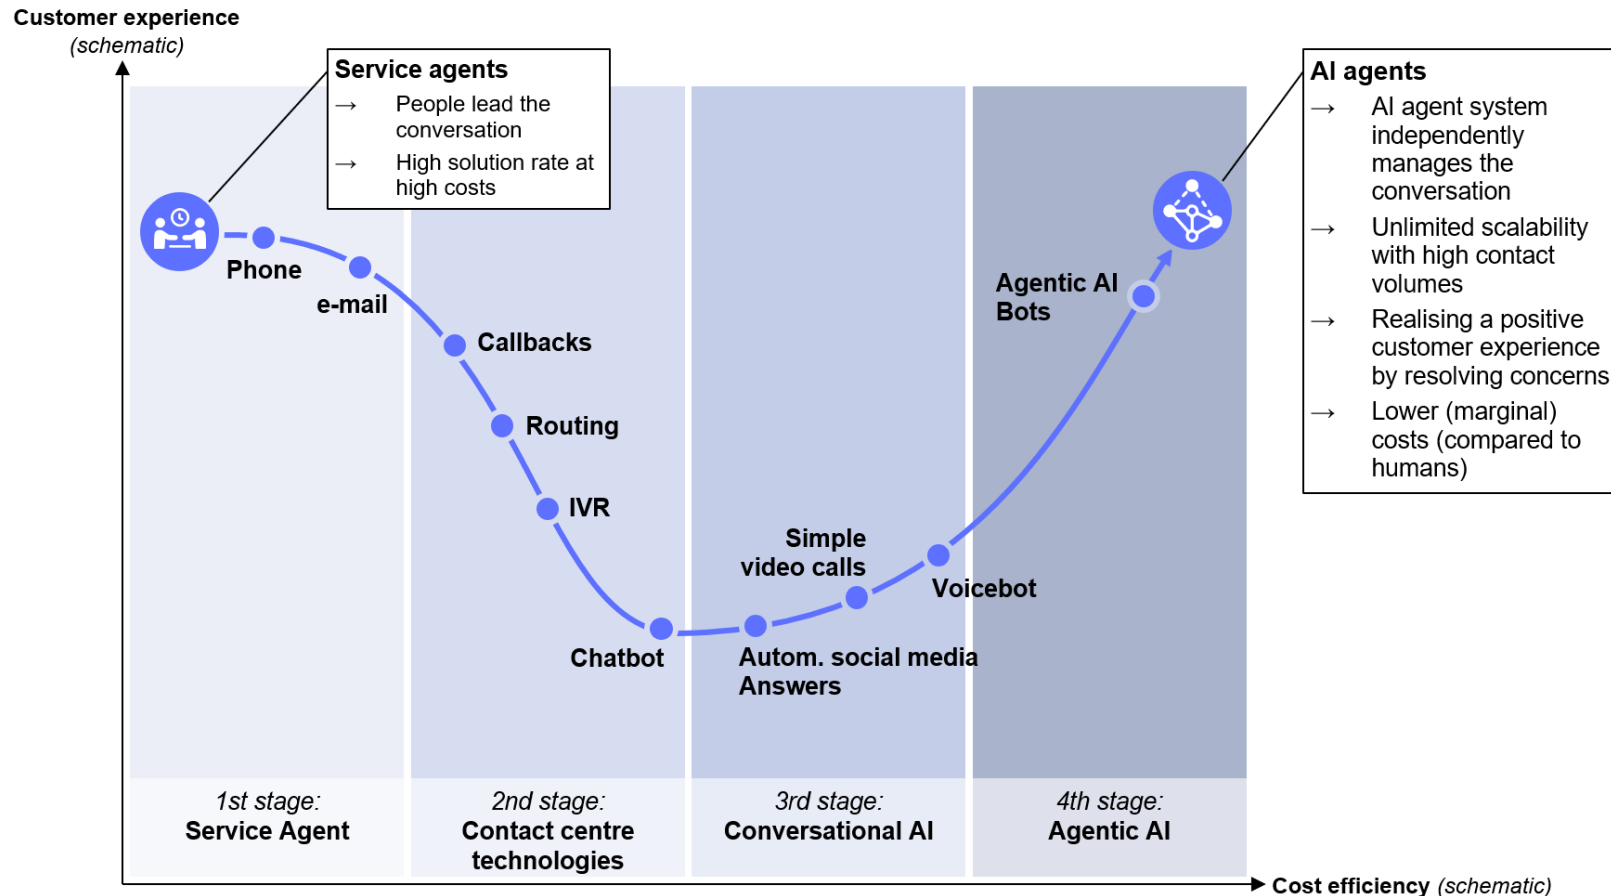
Customer experience
(schematic)

Service agents
→ People lead the conversation
→ High solution rate at high costs

AI agents
→ AI agent system independently manages the conversation
→ Unlimited scalability with high contact volumes
→ Realising a positive customer experience by resolving concerns
→ Lower (marginal) costs (compared to humans)

Phone
e-mail
Callbacks
Routing
IVR
Chatbot
Autom. social media Answers
Simple video calls
Voicebot
Agentic AI Bots

1st stage:
Service Agent

2nd stage:
Contact centre technologies

3rd stage:
Conversational AI

4th stage:
Agentic AI

Cost efficiency (schematic)